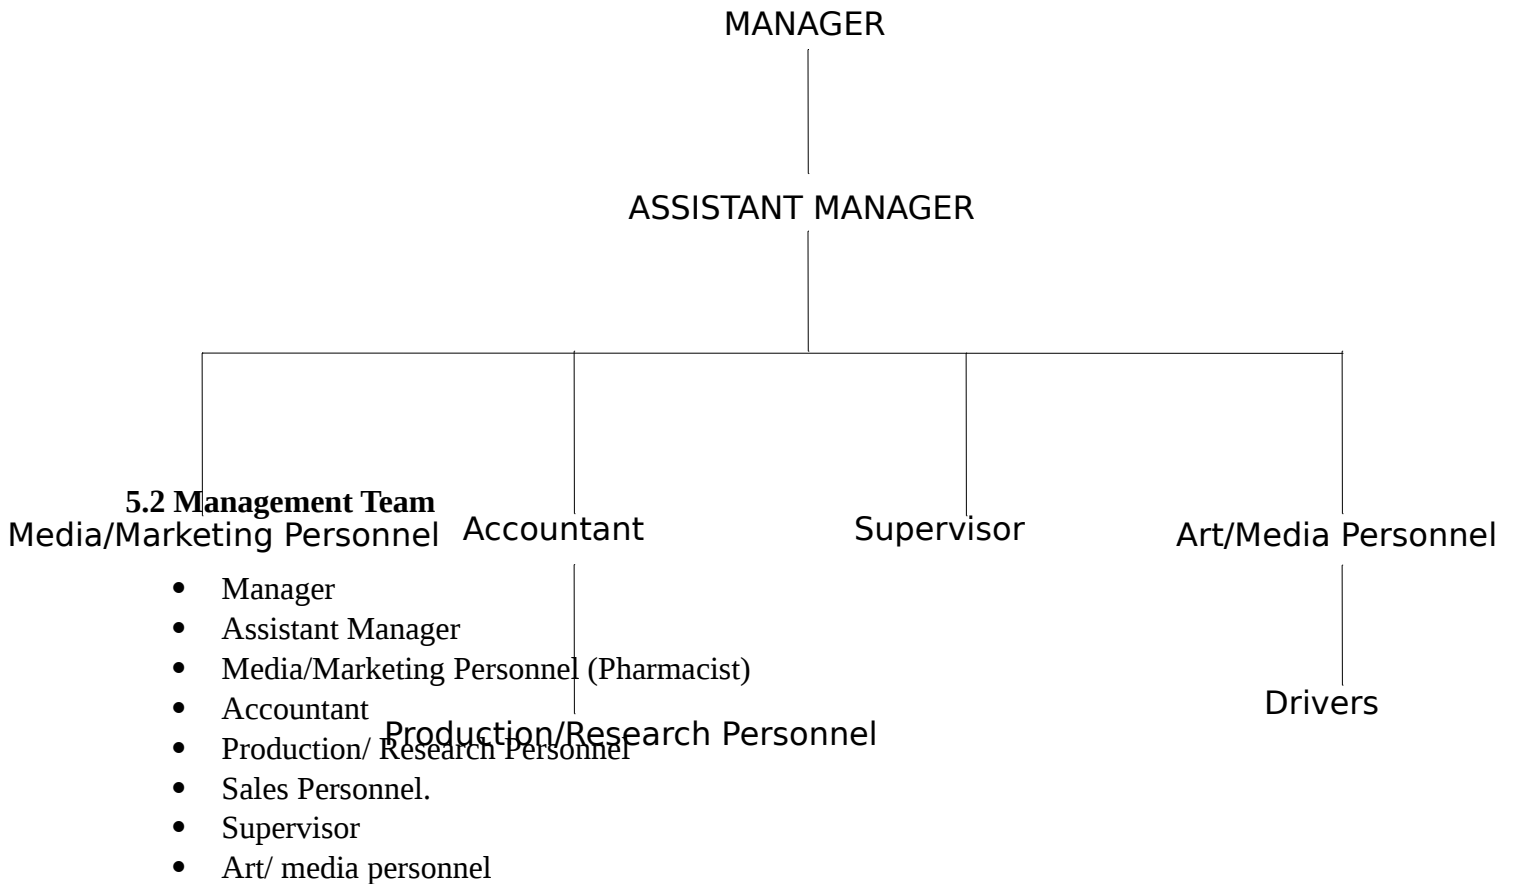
MANAGER

ASSISTANT MANAGER

Media/Marketing Personnel

Accountant

Supervisor

Art/Media Personnel

Production/Research Personnel

Drivers

5.2 Management Team

- Manager
- Assistant Manager
- Media/Marketing Personnel (Pharmacist)
- Accountant
- Production/ Research Personnel
- Sales Personnel.
- Supervisor
- Art/ media personnel